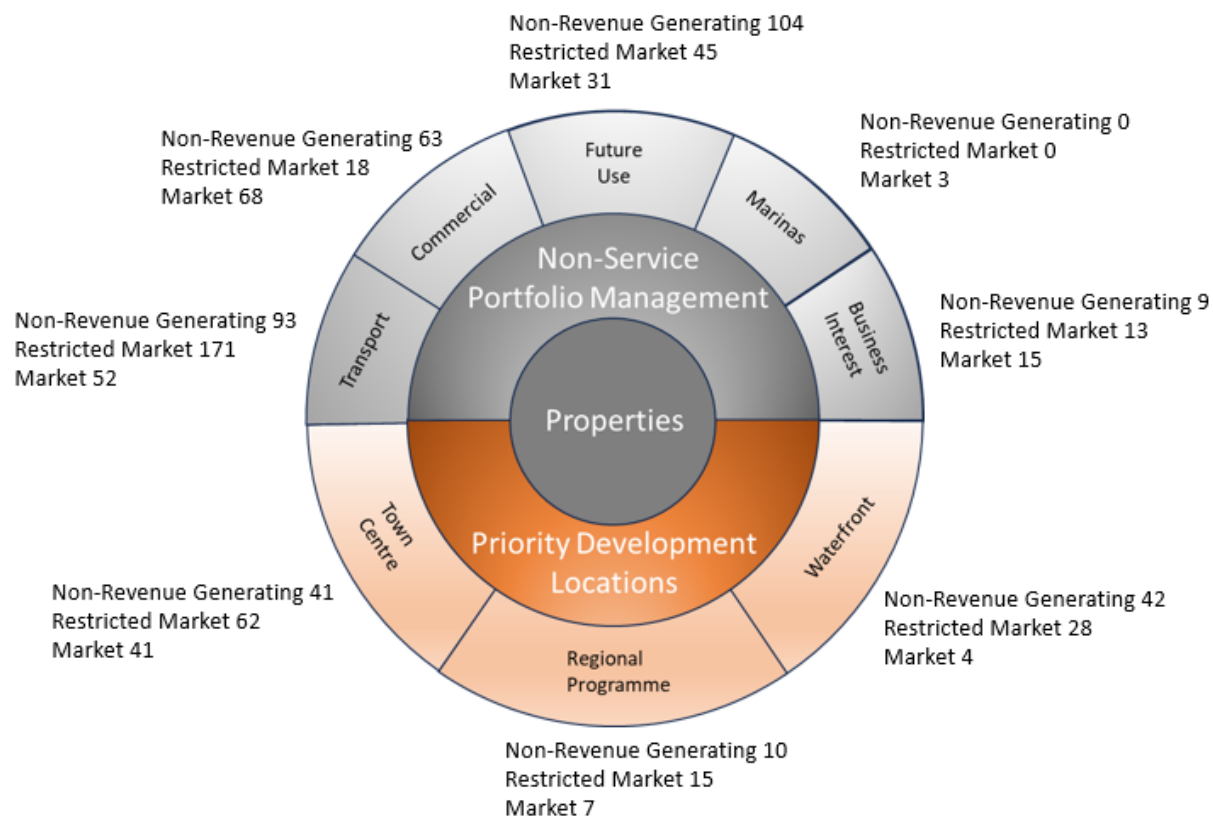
Non-Revenue Generating 104
Restricted Market 45
Market 31

Non-Revenue Generating 63
Restricted Market 18
Market 68

Non-Revenue Generating 0
Restricted Market 0
Market 3

Future Use

Commercial

Marinas

Non-Service Portfolio Management

Business Interest

Non-Revenue Generating 9
Restricted Market 13
Market 15

Non-Revenue Generating 93
Restricted Market 171
Market 52

Transport

Properties

Town Centre

Priority Development Locations

Waterfront

Non-Revenue Generating 41
Restricted Market 62
Market 41

Regional Programme

Non-Revenue Generating 42
Restricted Market 28
Market 4

Non-Revenue Generating 10
Restricted Market 15
Market 7